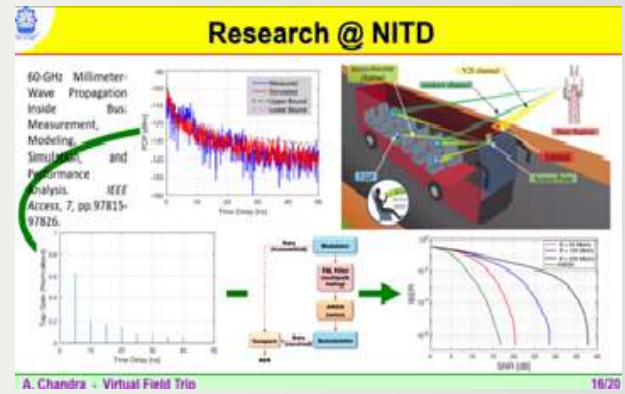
Research @ NITD

60-GHz Millimeter-Wave Propagation Inside Bus: Measurement, Modeling, Simulation, and Performance Analysis. IEEE Access, 7, pp.97815-97826.

Measured
Simulated
Upper Bound
Lower Bound

Time Delay (ns)

Time Delay (ns)

Modulator

Demodulator

SNR (dB)

A. Chandra - Virtual Field Trip

16/20